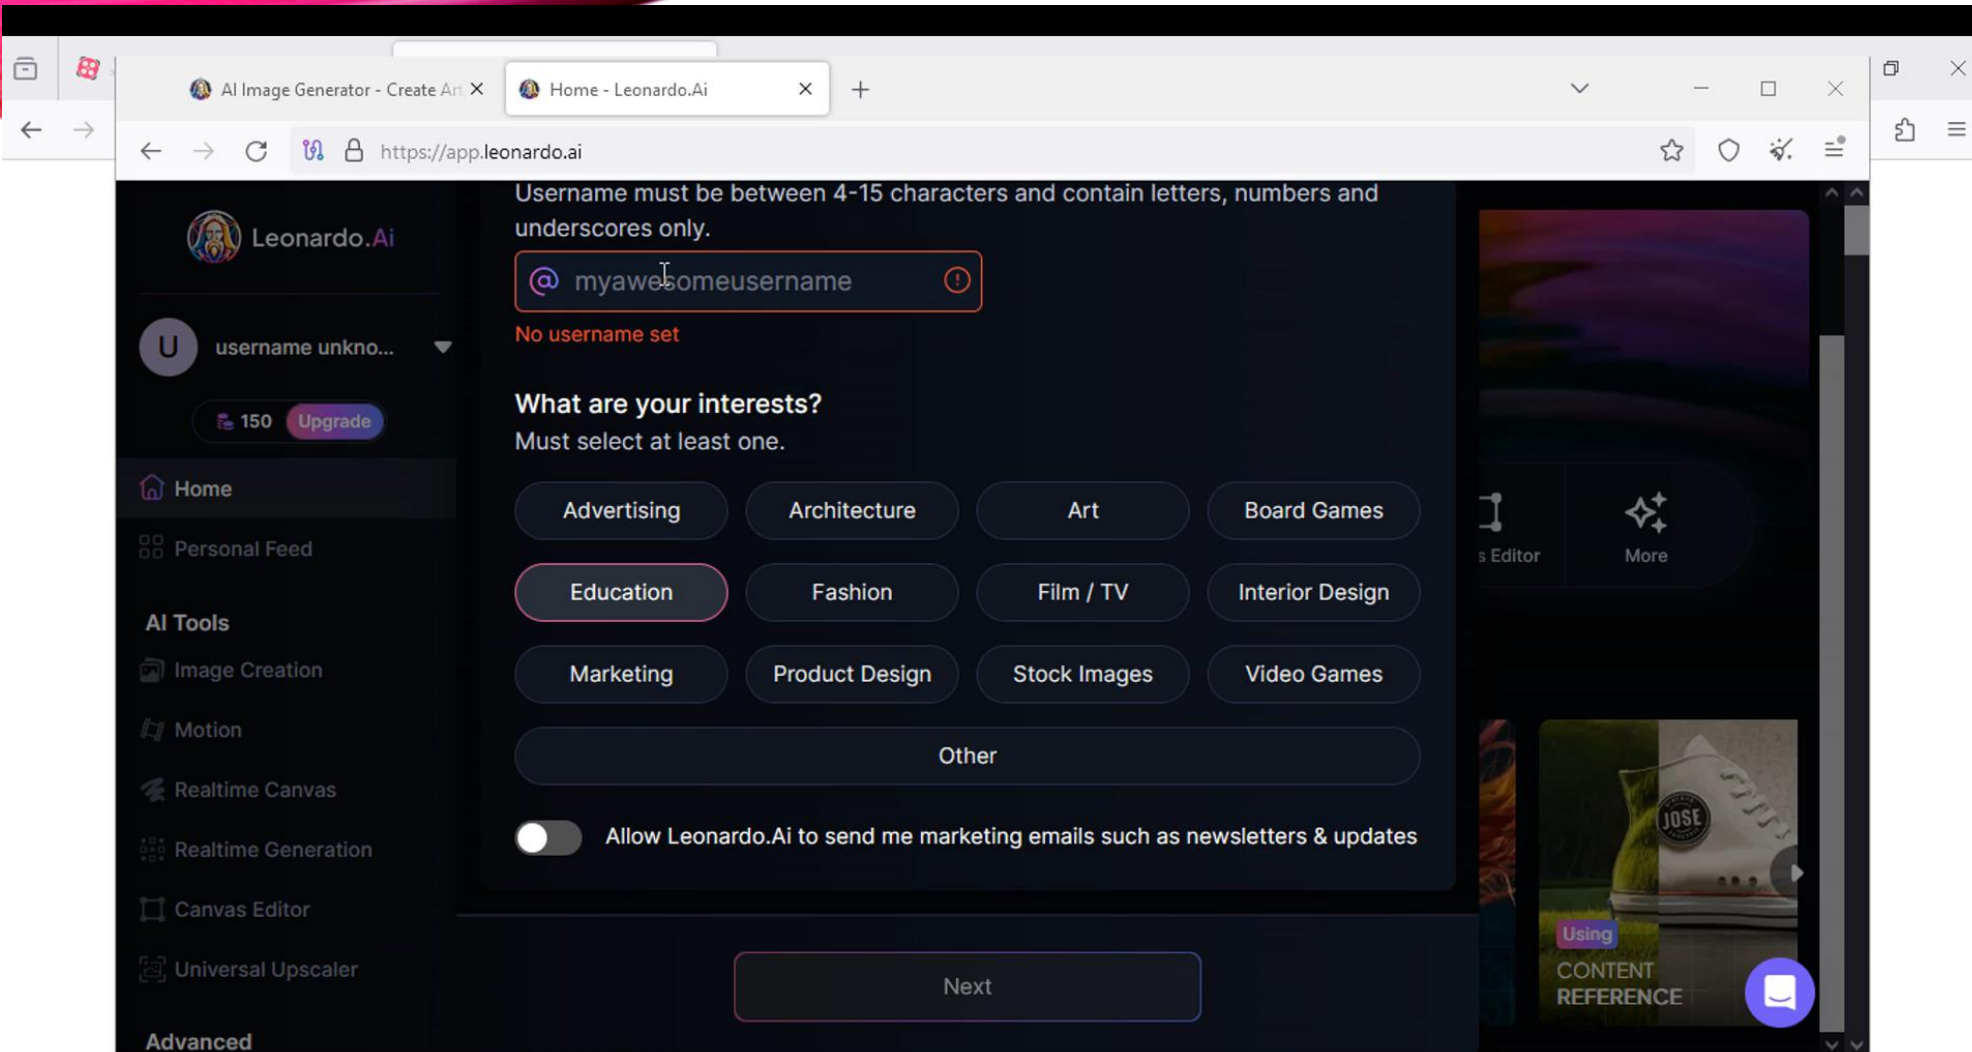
AI Image Generator - Create Ar
Home - Leonardo.Ai

https://app.leonardo.ai

Leonardo.Ai

U username unkno...

150 Upgrade

Home

Personal Feed

AI Tools

Image Creation

Motion

Realtime Canvas

Realtime Generation

Canvas Editor

Universal Upscaler

Advanced

Username must be between 4-15 characters and contain letters, numbers and underscores only.

@ myawesomeusername

No username set

What are your interests?

Must select at least one.

| Advertising | Architecture | Art | Board Games |
|---|---|---|---|
| Education | Fashion | Film / TV | Interior Design |
| Marketing | Product Design | Stock Images | Video Games |

Other

Allow Leonardo.Ai to send me marketing emails such as newsletters & updates

Next

s Editor

More

JOSE

Using

CONTENT REFERENCE